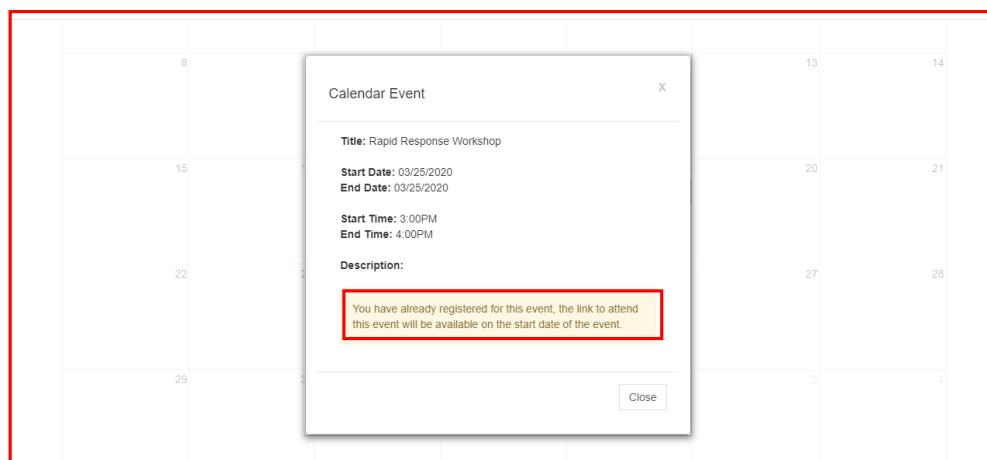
8

13

14

15

20

21

22

27

28

29

3

4

Calendar Event

X

Title: Rapid Response Workshop

Start Date: 03/25/2020
End Date: 03/25/2020

Start Time: 3:00PM
End Time: 4:00PM

Description:

You have already registered for this event, the link to attend this event will be available on the start date of the event.

Close